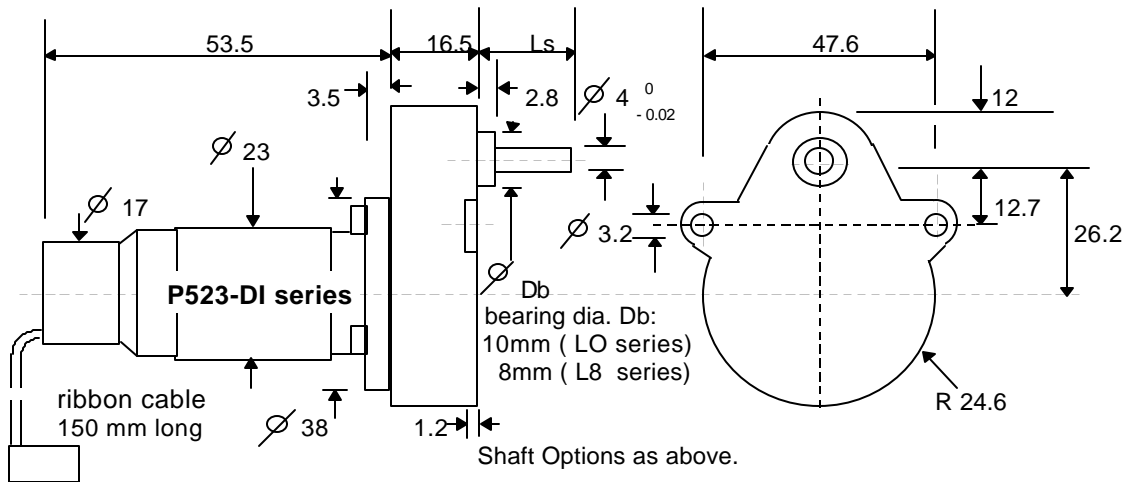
53.5

16.5

Ls

47.6

3.5

2.8

$\varnothing$ 4 $^{0}_{-0.02}$

12

$\varnothing$ 23

$\varnothing$ 17

12.7

$\varnothing$ 3.2

26.2

P523-DI series

$\varnothing$ Db

bearing dia. Db:
10mm ( LO series)
8mm ( L8 series)

ribbon cable
150 mm long

$\varnothing$ 38

1.2

R 24.6

Shaft Options as above.